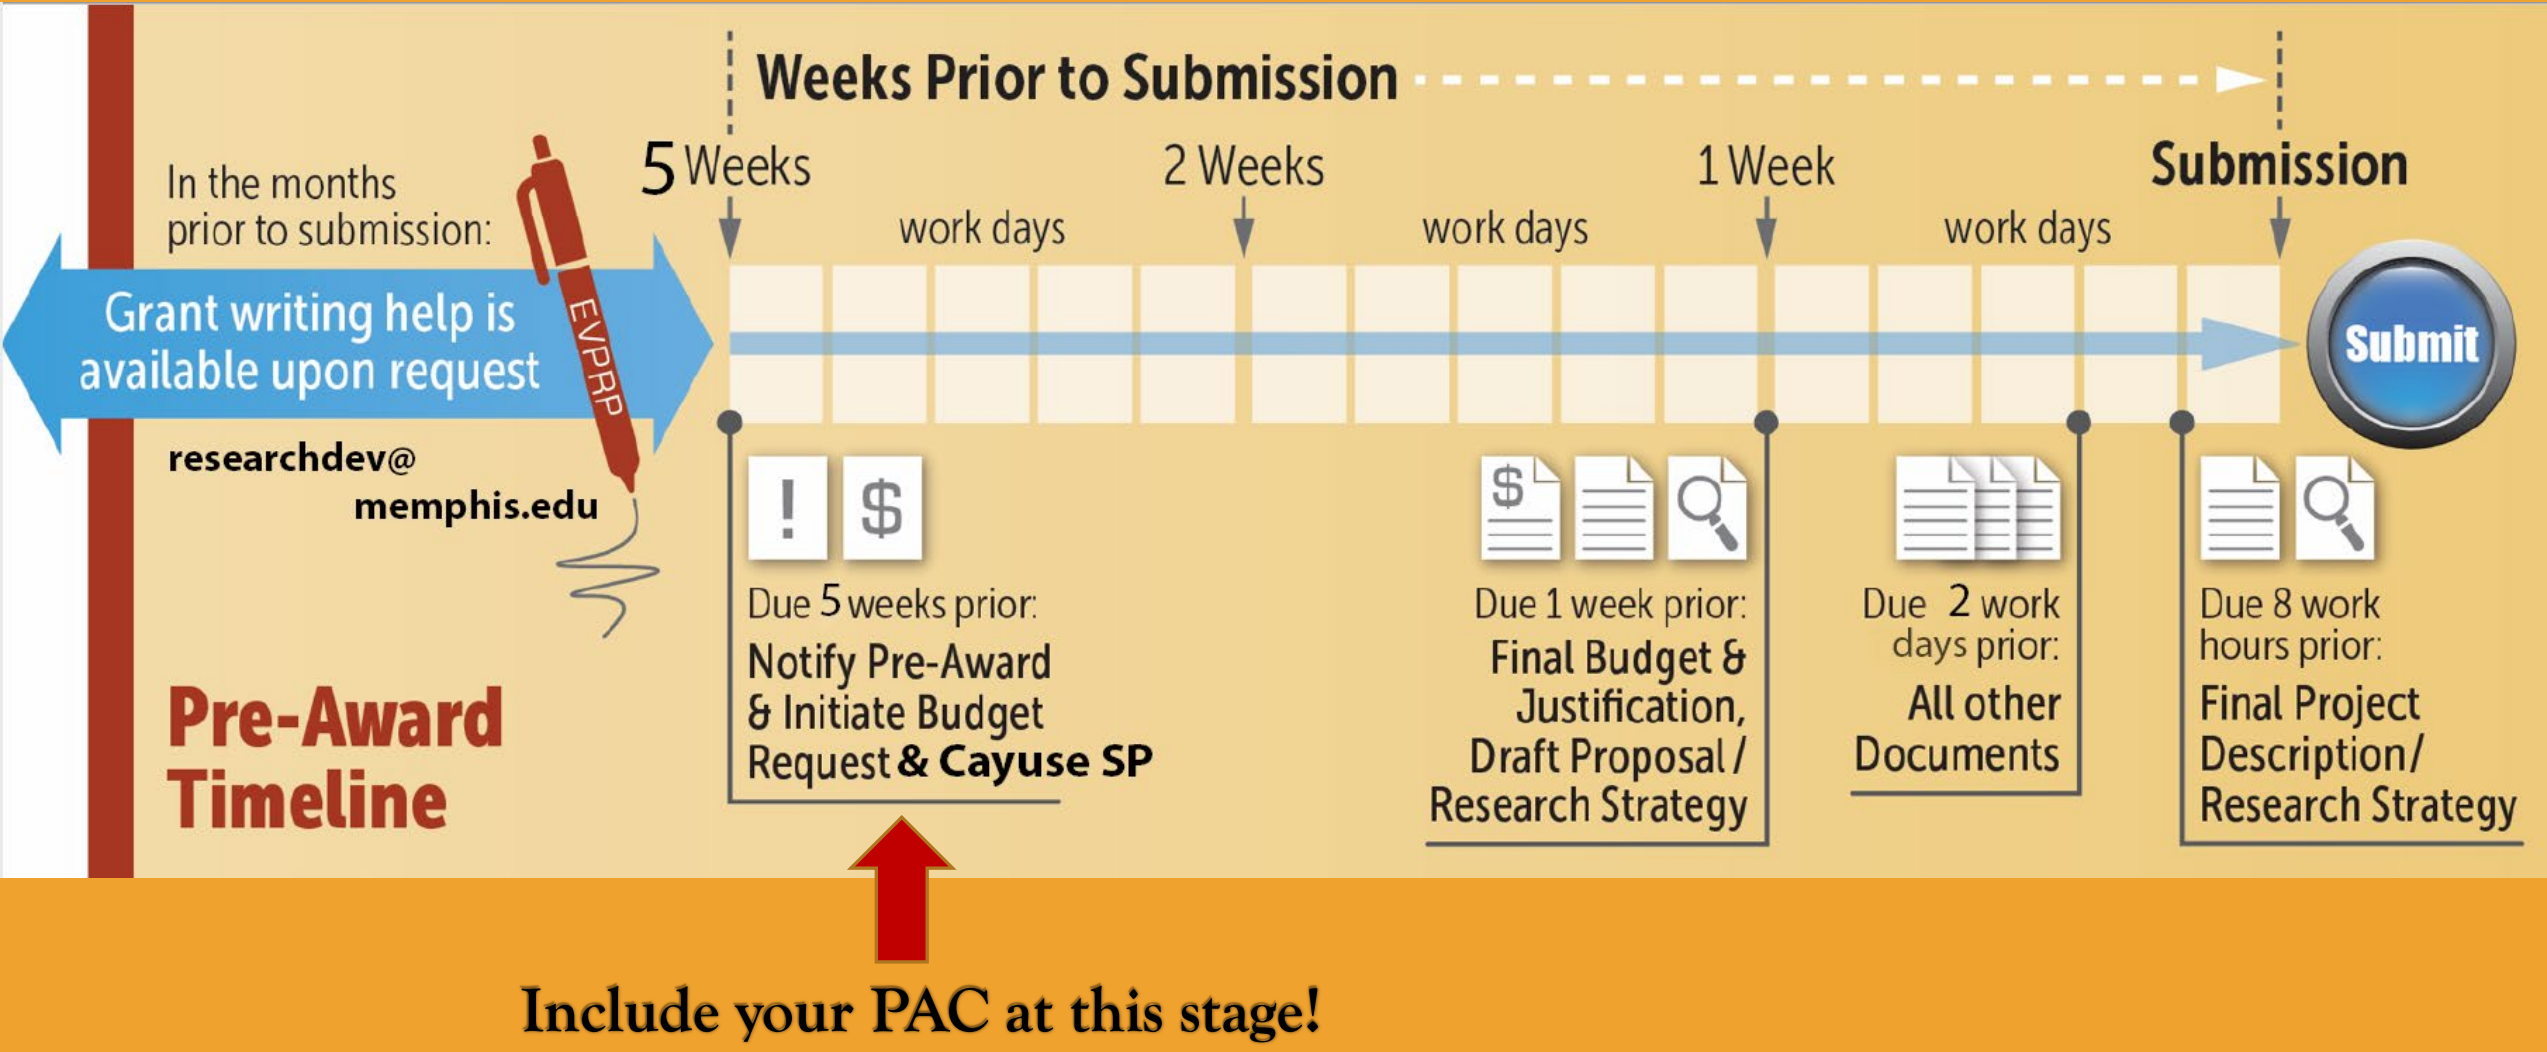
Weeks Prior to Submission

In the months prior to submission:

Grant writing help is available upon request

EVPRP

researchdev@memphis.edu

Pre-Award Timeline

5 Weeks

work days

2 Weeks

work days

1 Week

work days

Submission

Submit

!

$

Due 5 weeks prior:
Notify Pre-Award & Initiate Budget Request & Cayuse SP

$

Due 1 week prior:
Final Budget & Justification, Draft Proposal / Research Strategy

Due 2 work days prior:
All other Documents

Due 8 work hours prior:
Final Project Description/ Research Strategy

Include your PAC at this stage!